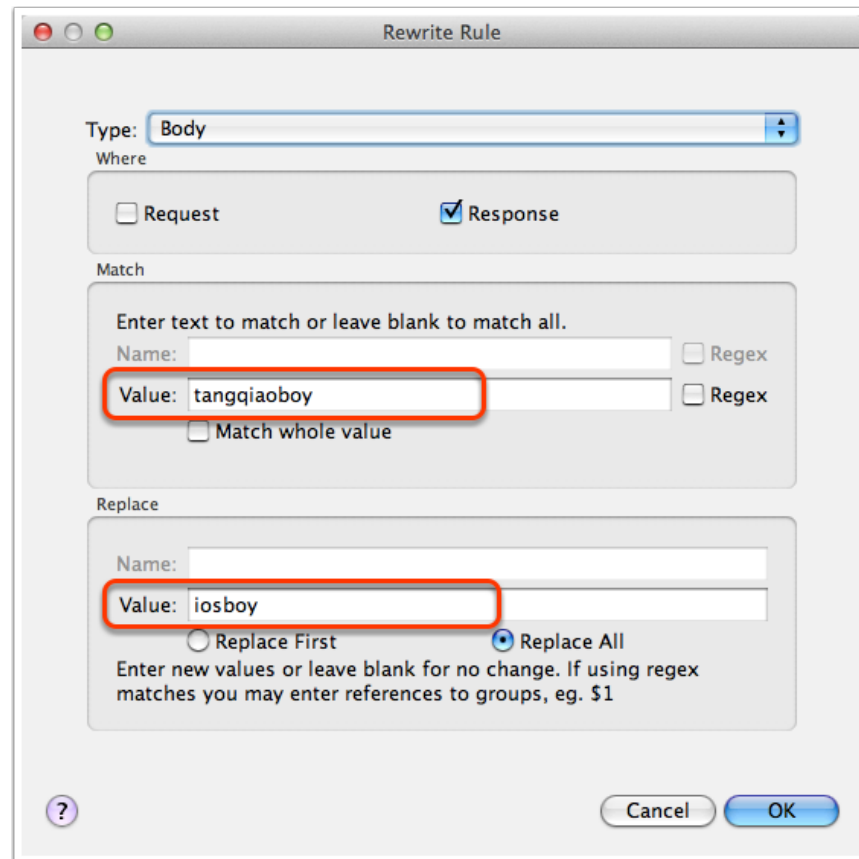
Rewrite Rule

Type: Body

Where

Request

Response

Match

Enter text to match or leave blank to match all.

Name:

Regex

Value: tangqiaoboy

Regex

Match whole value

Replace

Name:

Value: iosboy

Replace First

Replace All

Enter new values or leave blank for no change. If using regex matches you may enter references to groups, eg. $1

?

Cancel

OK